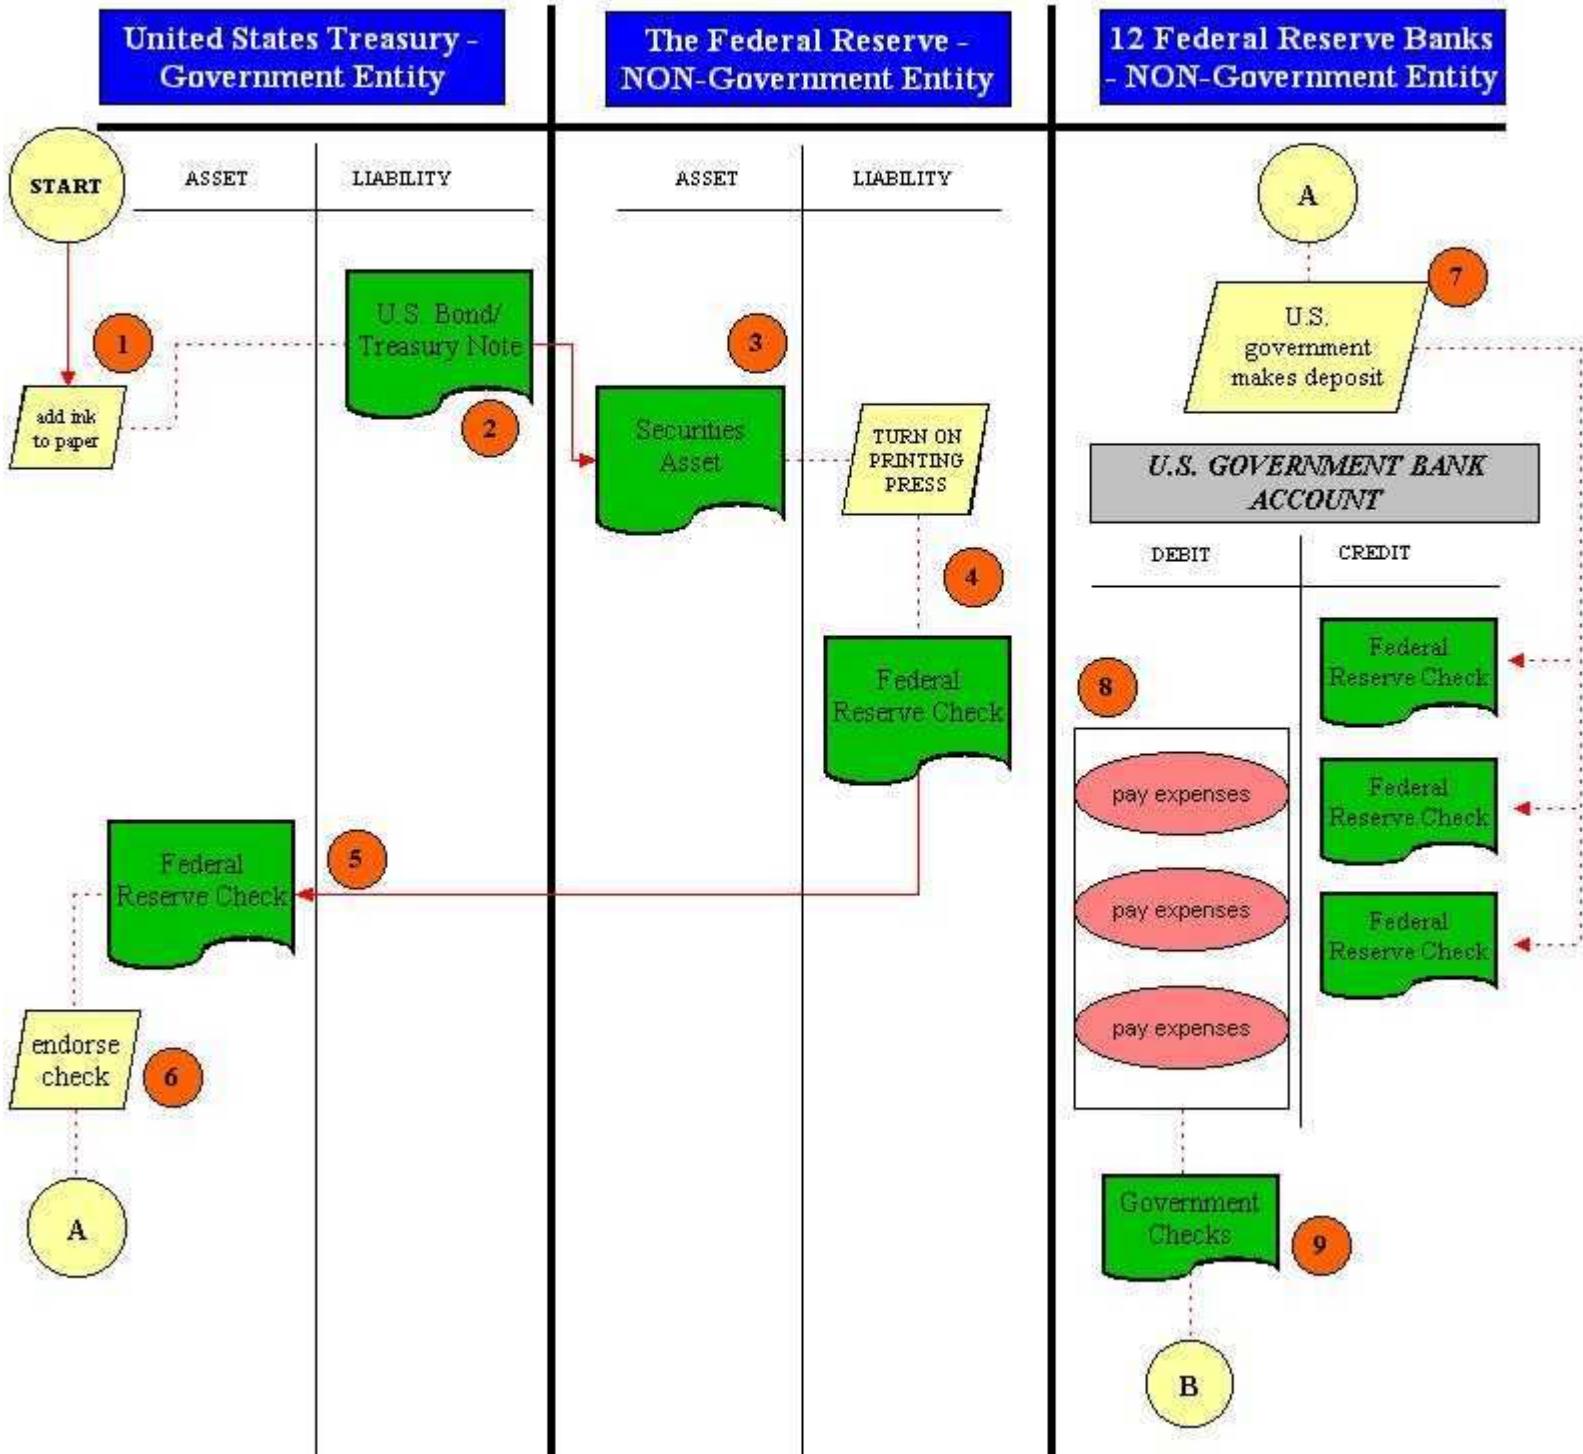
United States Treasury - Government Entity

The Federal Reserve - NON-Government Entity

12 Federal Reserve Banks - NON-Government Entity

START

ASSET

LIABILITY

ASSET

LIABILITY

A

7

U.S. government makes deposit

1

U.S. Bond/ Treasury Note

3

add ink to paper

2

Securities Asset

TURN ON PRINTING PRESS

U.S. GOVERNMENT BANK ACCOUNT

DEBIT

CREDIT

4

Federal Reserve Check

8

Federal Reserve Check

pay expenses

Federal Reserve Check

Federal Reserve Check

5

pay expenses

Federal Reserve Check

pay expenses

endorse check

6

A

Government Checks

9

B